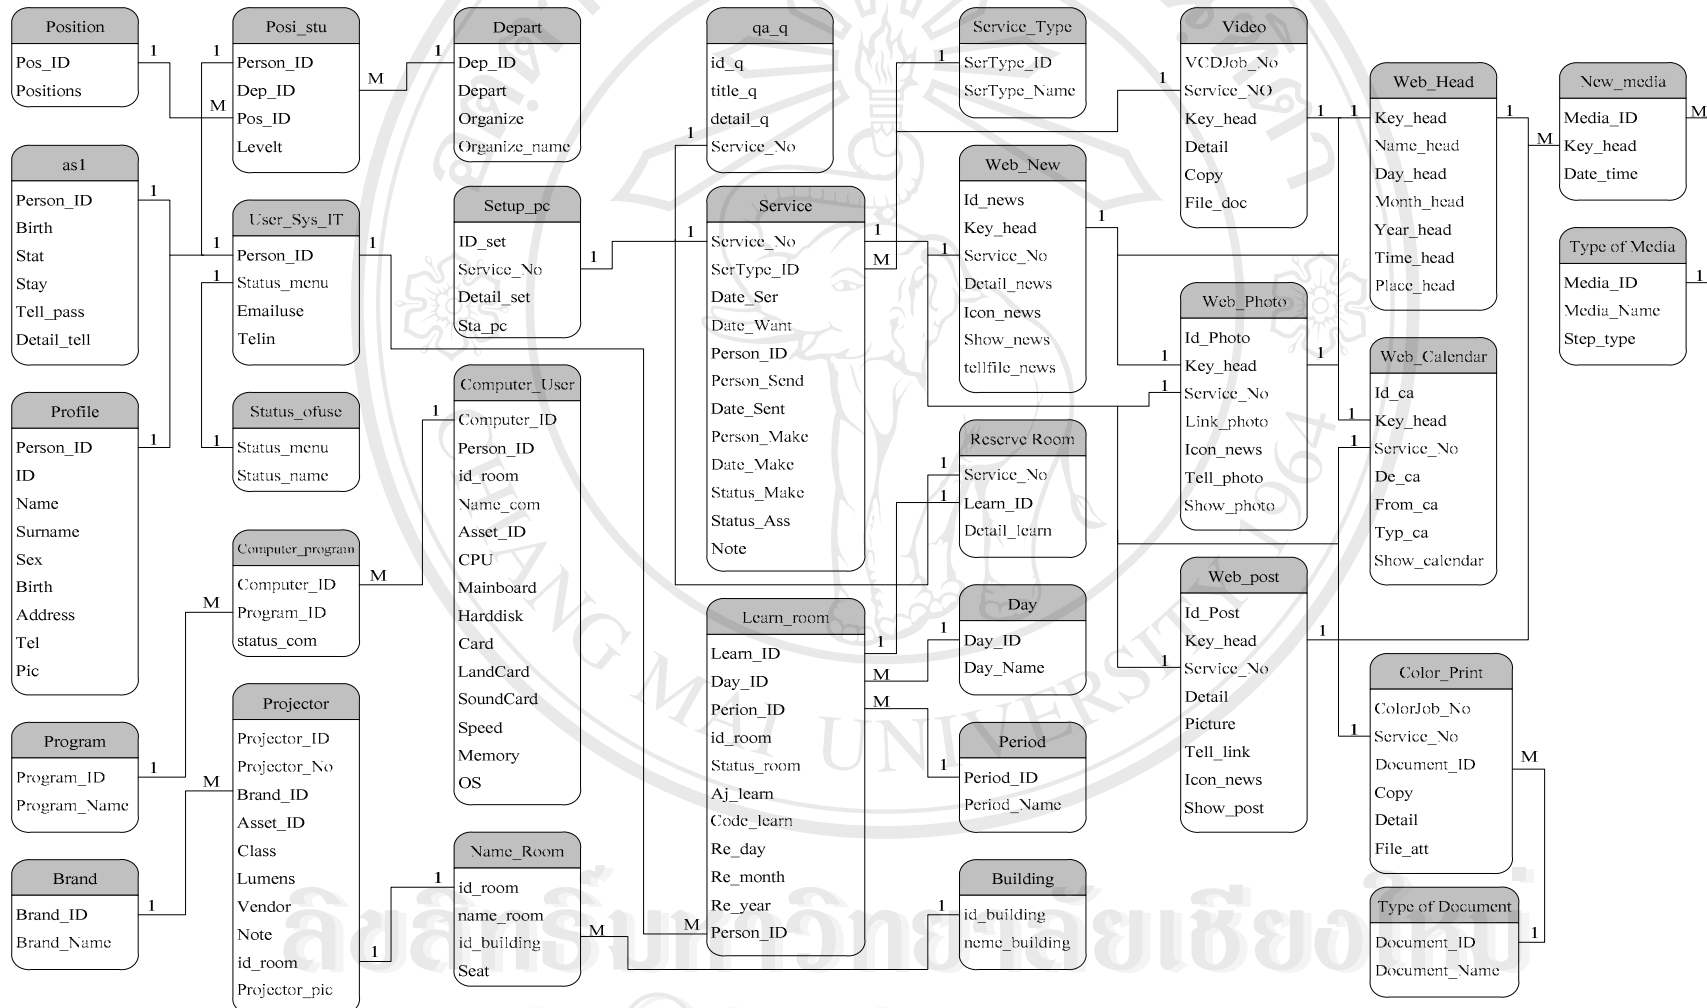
Position
Pos_ID
Positions

Posi_stu
Person_ID
Dep_ID
Pos_ID
Levelt

Depart
Dep_ID
Depart
Organize
Organize_name

qa_q
id_q
title_q
detail_q
Service_No

Service_Type
SerType_ID
SerType_Name

Video
VCDJob_No
Service_NO
Key_head
Detail
Copy
File_doc

Web_Head
Key_head
Name_head
Day_head
Month_head
Year_head
Time_head
Place_head

New_media
Media_ID
Key_head
Date_time

Type of Media
Media_ID
Media_Name
Step_type

as1
Person_ID
Birth
Stat
Stay
Tell_pass
Detail_tell

User_Sys_IT
Person_ID
Status_menu
Emailuse
Telin

Setup_pc
ID_set
Service_No
Detail_set
Sta_pc

Service
Service_No
SerType_ID
Date_Ser
Date_Want
Person_ID
Person_Send
Date_Sent
Person_Make
Date_Make
Status_Make
Status_Ass
Note

Web_New
Id_news
Key_head
Service_No
Detail_news
Icon_news
Show_news
tellfile_news

Web_Photo
Id_Photo
Key_head
Service_No
Link_photo
Icon_news
Tell_photo
Show_photo

Web_Calendar
Id_ca
Key_head
Service_No
De_ca
From_ca
Typ_ca
Show_calendar

Profile
Person_ID
ID
Name
Surname
Sex
Birth
Address
Tel
Pic

Status_ofuse
Status_menu
Status_name

Computer_User
Computer_ID
Person_ID
id_room
Name_com
Asset_ID
CPU
Mainboard
Harddisk
Card
LandCard
SoundCard
Speed
Memory
OS

Reserve Room
Service_No
Learn_ID
Detail_learn

Computer_program
Computer_ID
Program_ID
status_com

Learn_room
Learn_ID
Day_ID
Perion_ID
id_room
Status_room
Aj_learn
Code_learn
Re_day
Re_month
Re_year
Person_ID

Day
Day_ID
Day_Name

Web_post
Id_Post
Key_head
Service_No
Detail
Picture
Tell_link
Icon_news
Show_post

Color_Print
ColorJob_No
Service_No
Document_ID
Copy
Detail
File_att

Program
Program_ID
Program_Name

Projector
Projector_ID
Projector_No
Brand_ID
Asset_ID
Class
Lumens
Vendor
Note
id_room
Projector_pic

Period
Period_ID
Period_Name

Brand
Brand_ID
Brand_Name

Name_Room
id_room
name_room
id_building
Seat

Building
id_building
neme_building

Type of Document
Document_ID
Document_Name

1 1 M 1 M 1 1 1 1 1 1 1 1 M 1 1 1 M 1 1 1 1 1 1 1 1 1 1 M 1 1 1 M M M 1 1 1 1 M 1 M 1 1 1 1 M M 1 1 1